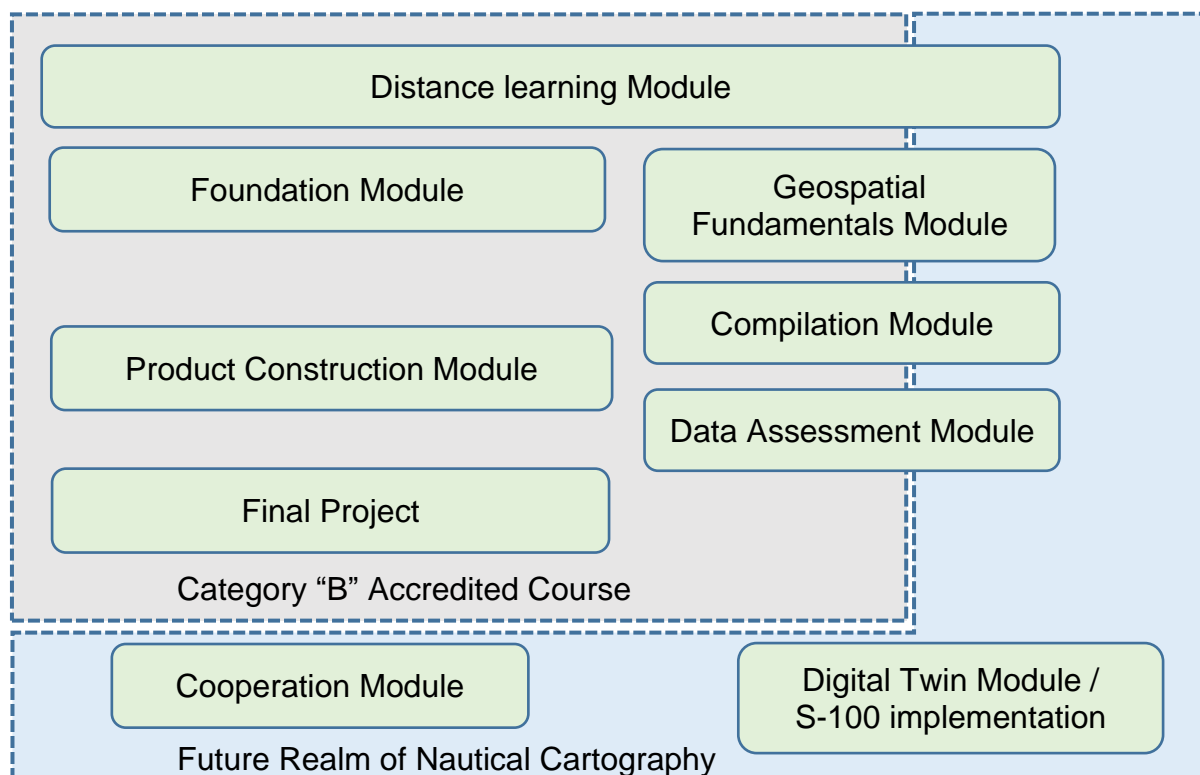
Distance learning Module

Foundation Module

Geospatial Fundamentals Module

Compilation Module

Product Construction Module

Data Assessment Module

Final Project

Category “B” Accredited Course

Cooperation Module

Digital Twin Module / S-100 implementation

Future Realm of Nautical Cartography